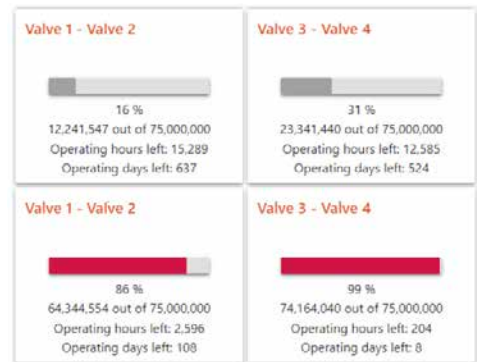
Valve 1 - Valve 2

16 %
12,241,547 out of 75,000,000
Operating hours left: 15,289
Operating days left: 637

Valve 3 - Valve 4

31 %
23,341,440 out of 75,000,000
Operating hours left: 12,585
Operating days left: 524

Valve 1 - Valve 2

86 %
64,344,554 out of 75,000,000
Operating hours left: 2,596
Operating days left: 108

Valve 3 - Valve 4

99 %
74,164,040 out of 75,000,000
Operating hours left: 204
Operating days left: 8